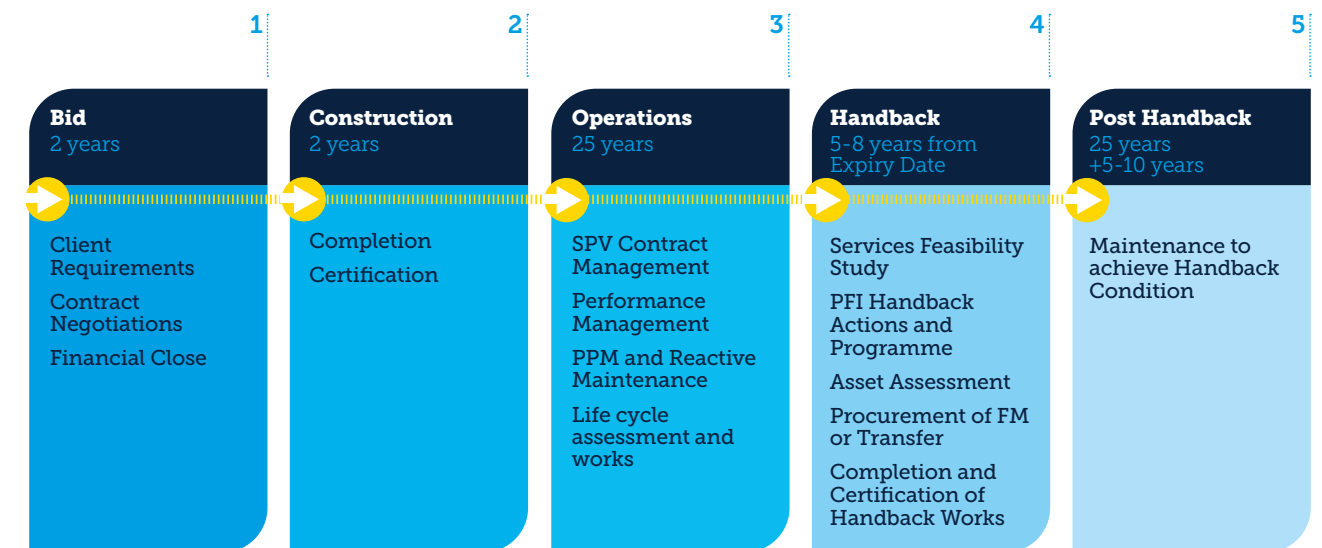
1

Bid
2 years

Client Requirements

Contract Negotiations

Financial Close

2

Construction
2 years

Completion

Certification

3

Operations
25 years

SPV Contract Management

Performance Management

PPM and Reactive Maintenance

Life cycle assessment and works

4

Handback
5-8 years from Expiry Date

Services Feasibility Study

PFI Handback Actions and Programme

Asset Assessment

Procurement of FM or Transfer

Completion and Certification of Handback Works

5

Post Handback
25 years
+5-10 years

Maintenance to achieve Handback Condition